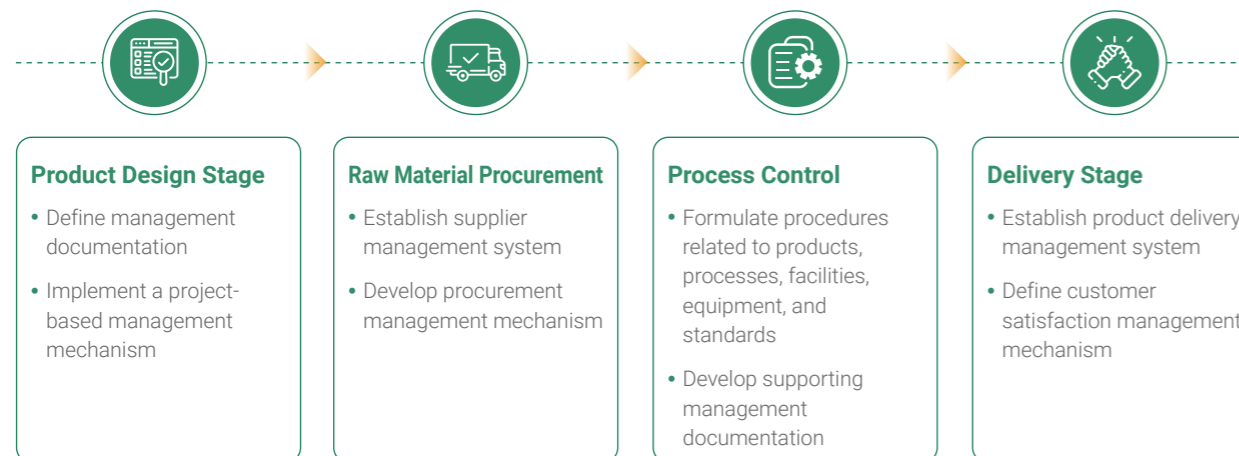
**Product Design Stage**

• Define management documentation

• Implement a project-based management mechanism

**Raw Material Procurement**

• Establish supplier management system

• Develop procurement management mechanism

**Process Control**

• Formulate procedures related to products, processes, facilities, equipment, and standards

• Develop supporting management documentation

**Delivery Stage**

• Establish product delivery management system

• Define customer satisfaction management mechanism